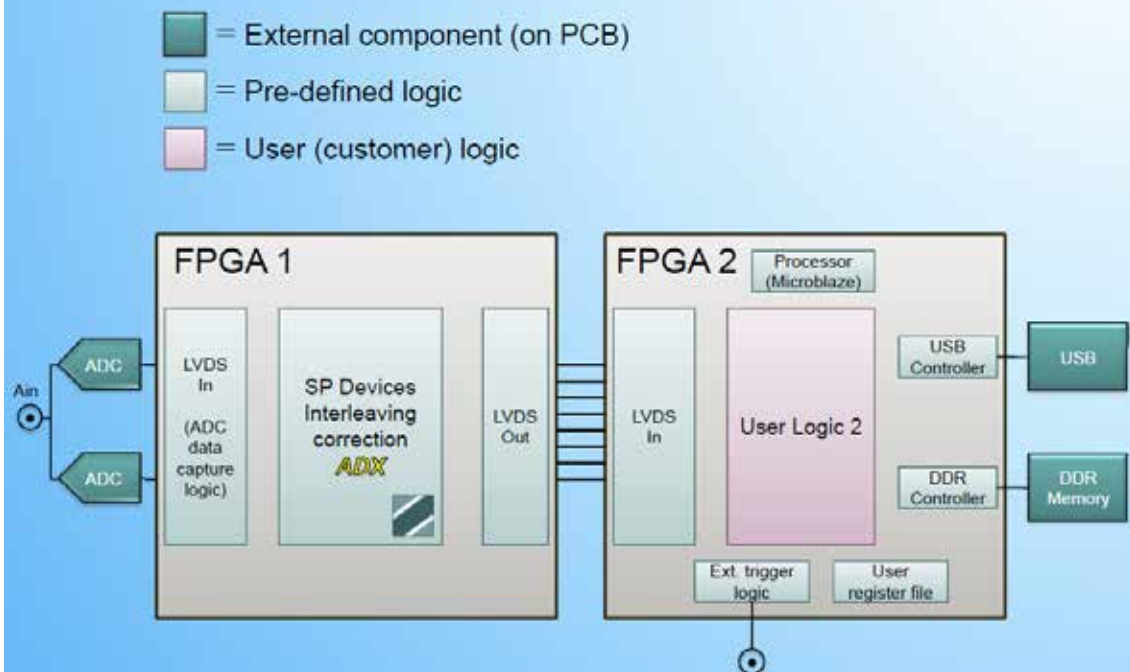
= External component (on PCB)
= Pre-defined logic
= User (customer) logic

FPGA 1

Ain

ADC

ADC

LVDS In (ADC data capture logic)

SP Devices Interleaving correction ADX

LVDS Out

FPGA 2

Processor (Microblaze)

LVDS In

User Logic 2

USB Controller

USB

DDR Controller

DDR Memory

Ext. trigger logic

User register file